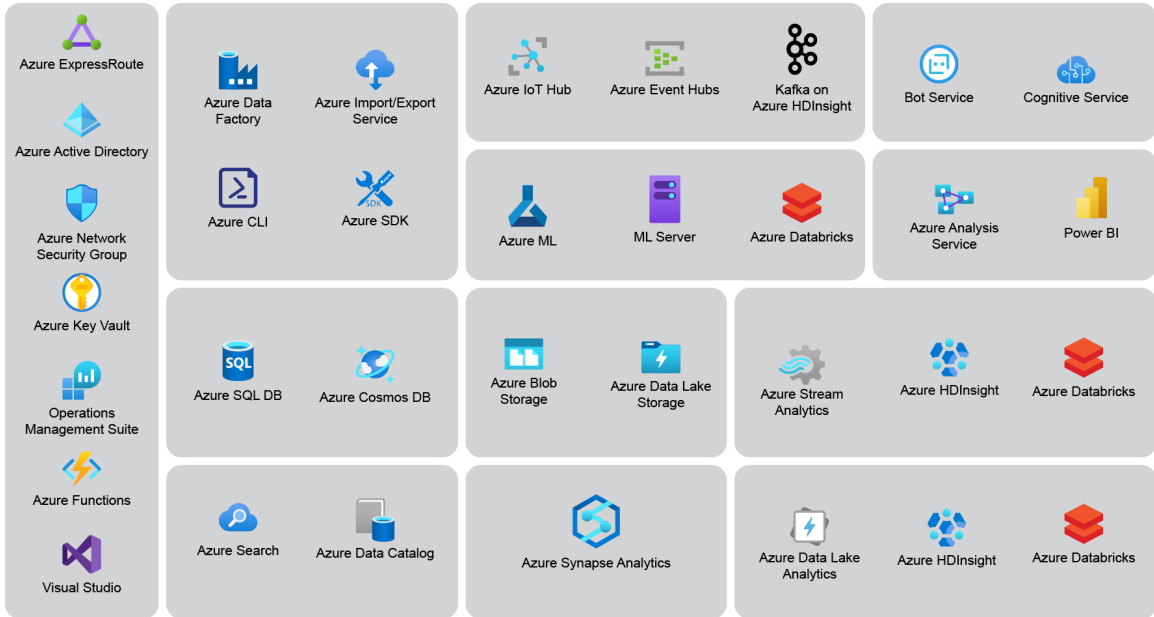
Azure ExpressRoute

Azure Active Directory

Azure Network Security Group

Azure Key Vault

Operations Management Suite

Azure Functions

Visual Studio

Azure Data Factory

Azure Import/Export Service

Azure CLI

SDK

Azure SDK

Azure IoT Hub

Azure Event Hubs

Kafka on Azure HDInsight

Bot Service

Cognitive Service

Azure ML

ML Server

Azure Databricks

Azure Analysis Service

Power BI

SQL

Azure SQL DB

Azure Cosmos DB

Azure Blob Storage

Azure Data Lake Storage

Azure Stream Analytics

Azure HDInsight

Azure Databricks

Azure Search

Azure Data Catalog

Azure Synapse Analytics

Azure Data Lake Analytics

Azure HDInsight

Azure Databricks